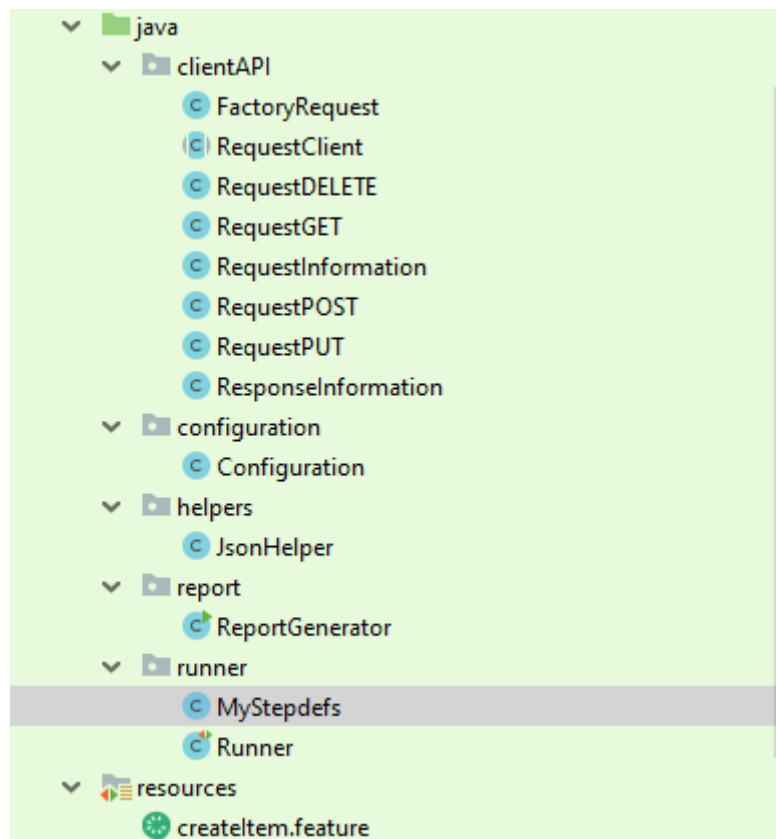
java
clientAPI
FactoryRequest
RequestClient
RequestDELETE
RequestGET
RequestInformation
RequestPOST
RequestPUT
ResponseInformation
configuration
Configuration
helpers
JsonHelper
report
ReportGenerator
runner
MyStepdefs
Runner
resources
createItem.feature